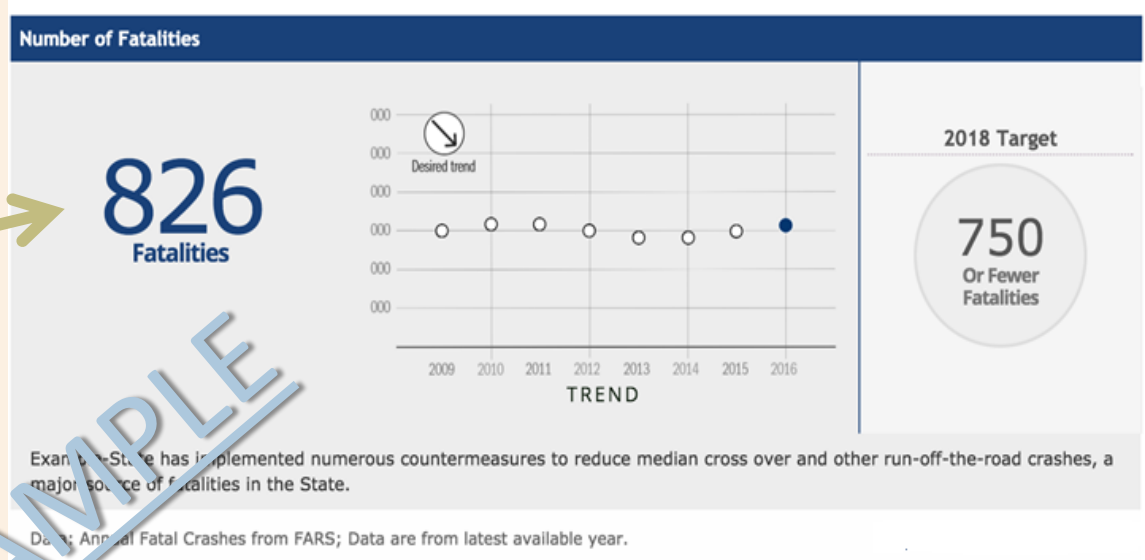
Number of Fatalities

826
Fatalities

000
000
000
000
000
000

Desired trend

2009 2010 2011 2012 2013 2014 2015 2016
TREND

2018 Target

750
Or Fewer
Fatalities

SAMPLE

Exam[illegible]-State has i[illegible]plemented numerous countermeasures to reduce median cross over and other run-off-the-road crashes, a major so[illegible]rce of f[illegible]atalities in the State.

Da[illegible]: Ann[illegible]al Fatal Crashes from FARS; Data are from latest available year.